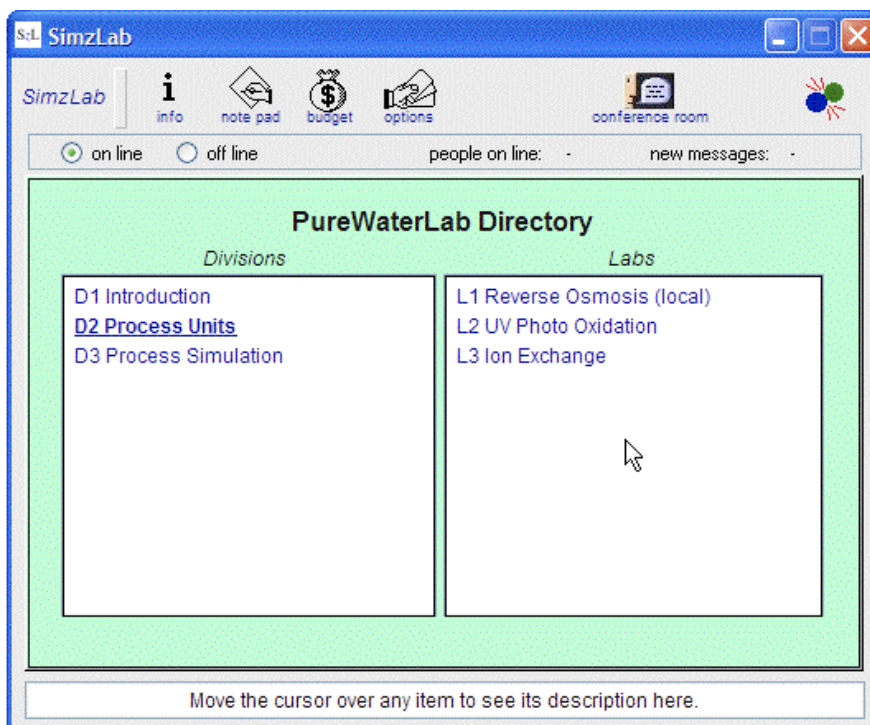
S:L SimzLab

SimzLab
info
note pad
budget
options
conference room

on line
off line
people on line: -
new messages: -

PureWaterLab Directory

Divisions
D1 Introduction
D2 Process Units
D3 Process Simulation

Labs
L1 Reverse Osmosis (local)
L2 UV Photo Oxidation
L3 Ion Exchange

Move the cursor over any item to see its description here.